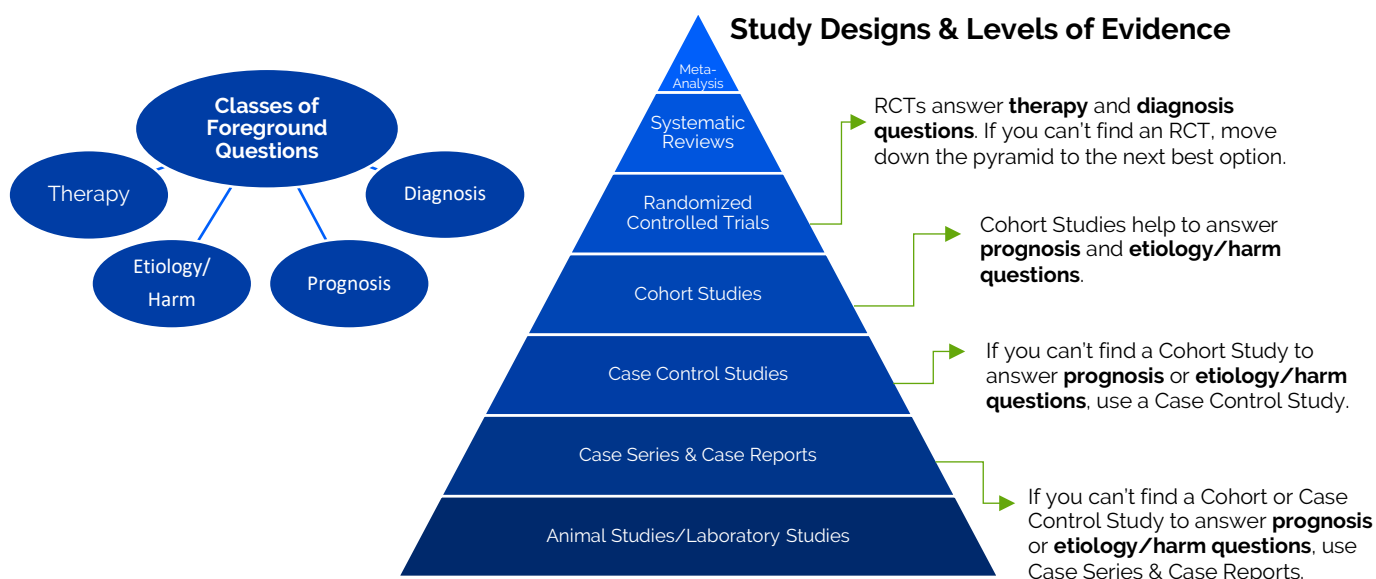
Classes of Foreground Questions

Therapy

Diagnosis

Etiology/ Harm

Prognosis

Study Designs & Levels of Evidence

Meta-Analysis

Systematic Reviews

Randomized Controlled Trials

Cohort Studies

Case Control Studies

Case Series & Case Reports

Animal Studies/Laboratory Studies

RCTs answer **therapy** and **diagnosis questions**. If you can't find an RCT, move down the pyramid to the next best option.

Cohort Studies help to answer **prognosis** and **etiology/harm questions**.

If you can't find a Cohort Study to answer **prognosis** or **etiology/harm questions**, use a Case Control Study.

If you can't find a Cohort or Case Control Study to answer **prognosis** or **etiology/harm questions**, use Case Series & Case Reports.